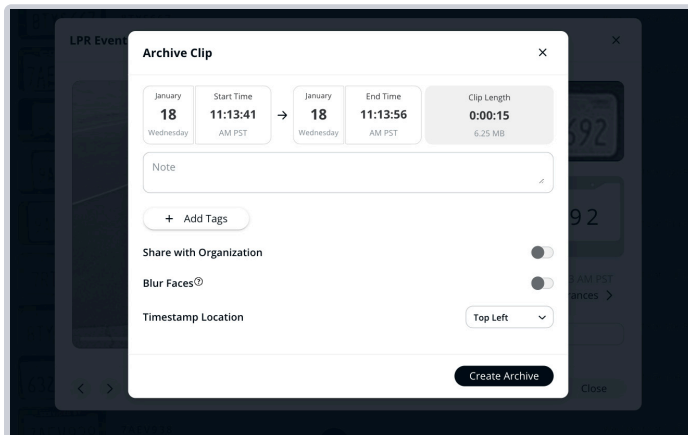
LPR Event

Archive Clip

×

January
18
Wednesday

Start Time
11:13:41
AM PST

→

January
18
Wednesday

End Time
11:13:56
AM PST

Clip Length
0:00:15
6.25 MB

Note

+ Add Tags

Share with Organization

Blur Faces

Timestamp Location

Top Left

Create Archive

692

92

AM PST

rances >

< >

Close

×